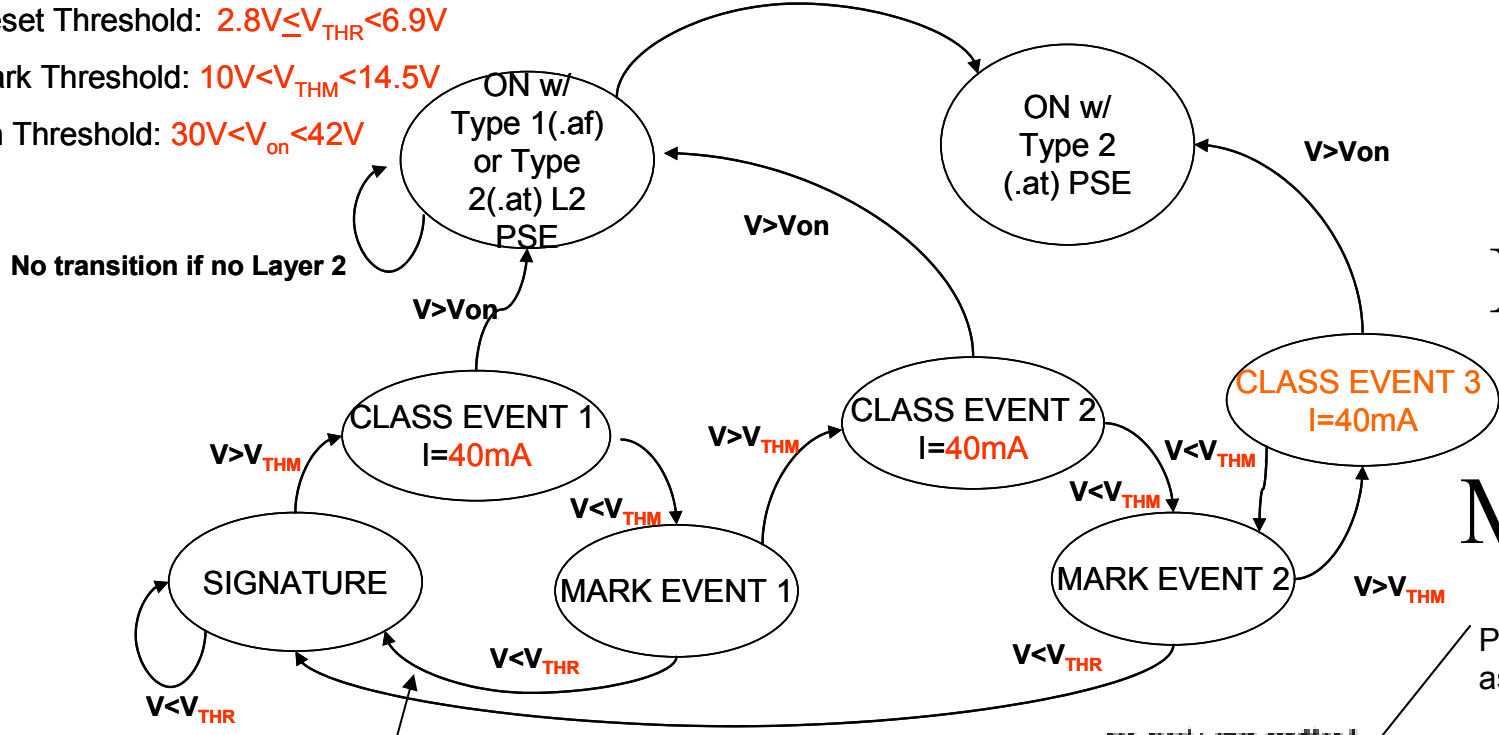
eset Threshold: 2.8V≤$V_{THR}$<6.9V
ark Threshold: 10V<$V_{THM}$<14.5V
n Threshold: 30V<$V_{on}$<42V

ON w/ Type 1(.af) or Type 2(.at) L2 PSE

ON w/ Type 2 (.at) PSE

V>Von

V>Von

No transition if no Layer 2

V>Von

CLASS EVENT 1 I=40mA

CLASS EVENT 2 I=40mA

CLASS EVENT 3 I=40mA

V>$V_{THM}$

V>$V_{THM}$

V<$V_{THM}$

V<$V_{THM}$

V<$V_{THM}$

SIGNATURE

MARK EVENT 1

MARK EVENT 2

V>$V_{THM}$

V<$V_{THR}$

V<$V_{THR}$

V<$V_{THR}$

M

P
as